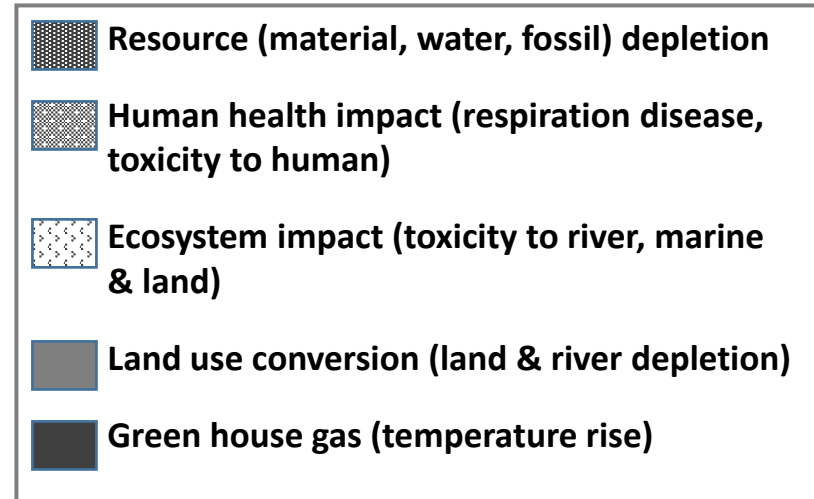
Resource (material, water, fossil) depletion

Human health impact (respiration disease, toxicity to human)

Ecosystem impact (toxicity to river, marine & land)

Land use conversion (land & river depletion)

Green house gas (temperature rise)